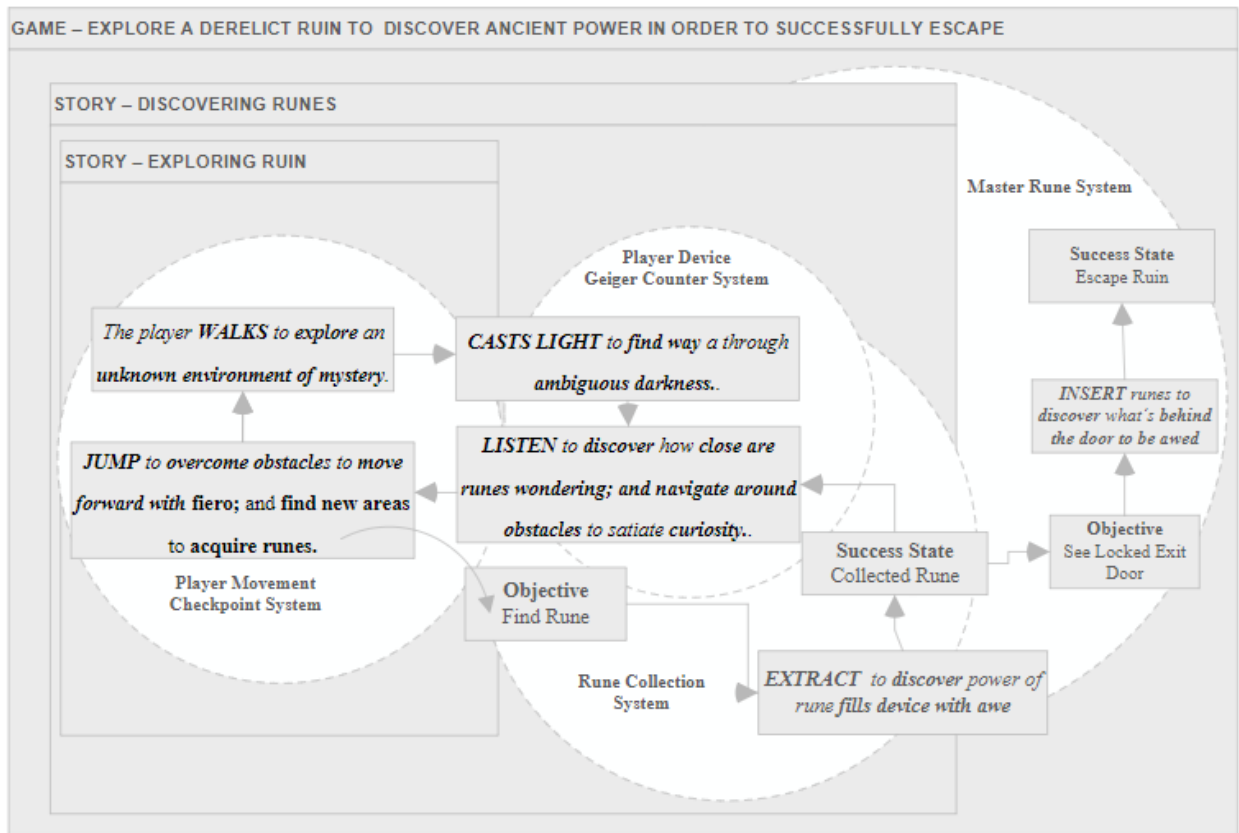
GAME – EXPLORE A DERELICT RUIN TO DISCOVER ANCIENT POWER IN ORDER TO SUCCESSFULLY ESCAPE

STORY – DISCOVERING RUNES

STORY – EXPLORING RUIN

Master Rune System

Player Device
Geiger Counter System

Success State
Escape Ruin

The player WALKS to explore an unknown environment of mystery.

CASTS LIGHT to find way a through ambiguous darkness..

INSERT runes to discover what's behind the door to be awed

JUMP to overcome obstacles to move forward with fiero; and find new areas to acquire runes.

LISTEN to discover how close are runes wondering; and navigate around obstacles to satiate curiosity..

Objective
See Locked Exit Door

Success State
Collected Rune

Player Movement
Checkpoint System

Objective
Find Rune

Rune Collection
System

EXTRACT to discover power of rune fills device with awe